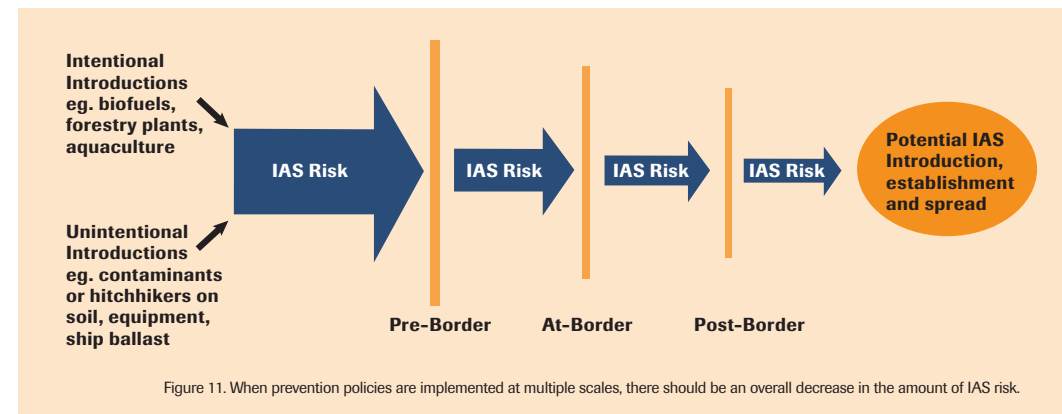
Intentional Introductions eg. biofuels, forestry plants, aquaculture

Unintentional Introductions eg. contaminants or hitchhikers on soil, equipment, ship ballast

IAS Risk

IAS Risk

IAS Risk

IAS Risk

Potential IAS Introduction, establishment and spread

Pre-Border

At-Border

Post-Border

Figure 11. When prevention policies are implemented at multiple scales, there should be an overall decrease in the amount of IAS risk.